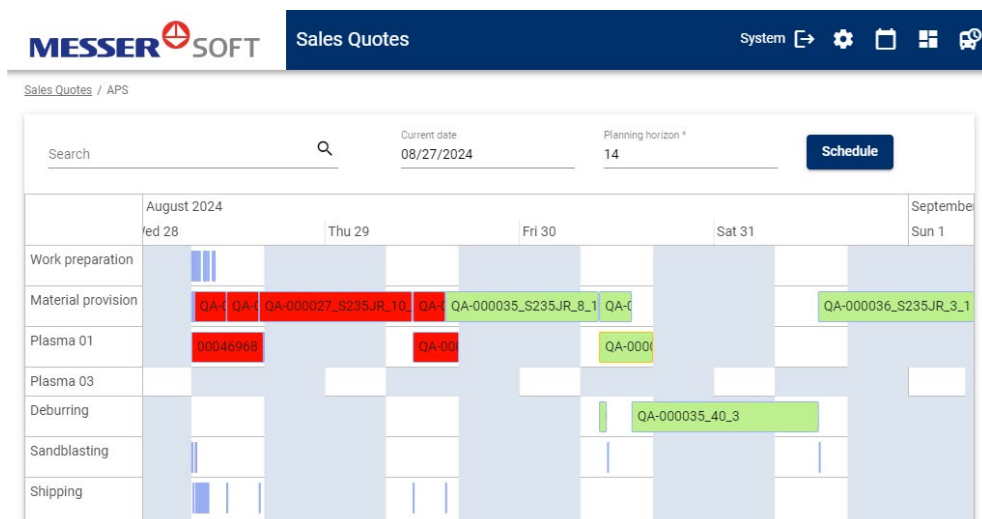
MESSER SOFT

Sales Quotes

System

Sales Quotes / APS

Search

Current date
08/27/2024

Planning horizon *
14

Schedule

August 2024
Ved 28 | Thu 29 | Fri 30 | Sat 31 | September
Sun 1

Work preparation

Material provision
QA-( QA-( QA-000027_S235JR_10_ QA-( QA-000035_S235JR_8_1 QA-( QA-000036_S235JR_3_1

Plasma 01
00046968 QA-00( QA-000(

Plasma 03

Deburring
QA-000035_40_3

Sandblasting

Shipping